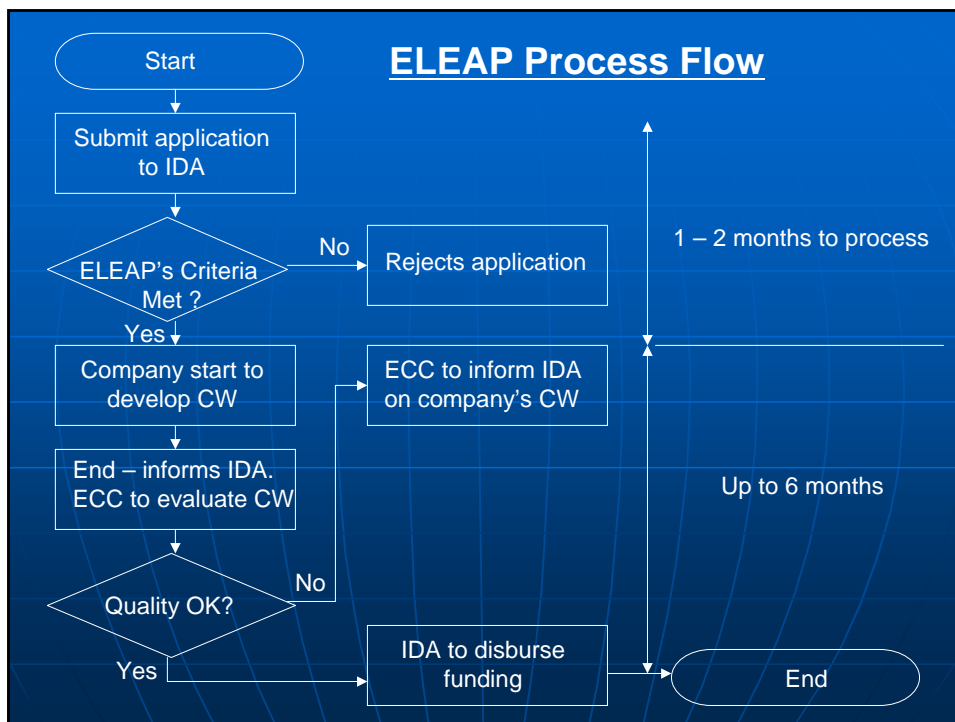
Start

ELEAP Process Flow

Submit application to IDA

ELEAP's Criteria Met ?

No

Rejects application

1 – 2 months to process

Yes

Company start to develop CW

ECC to inform IDA on company's CW

End – informs IDA. ECC to evaluate CW

Up to 6 months

Quality OK?

No

Yes

IDA to disburse funding

End